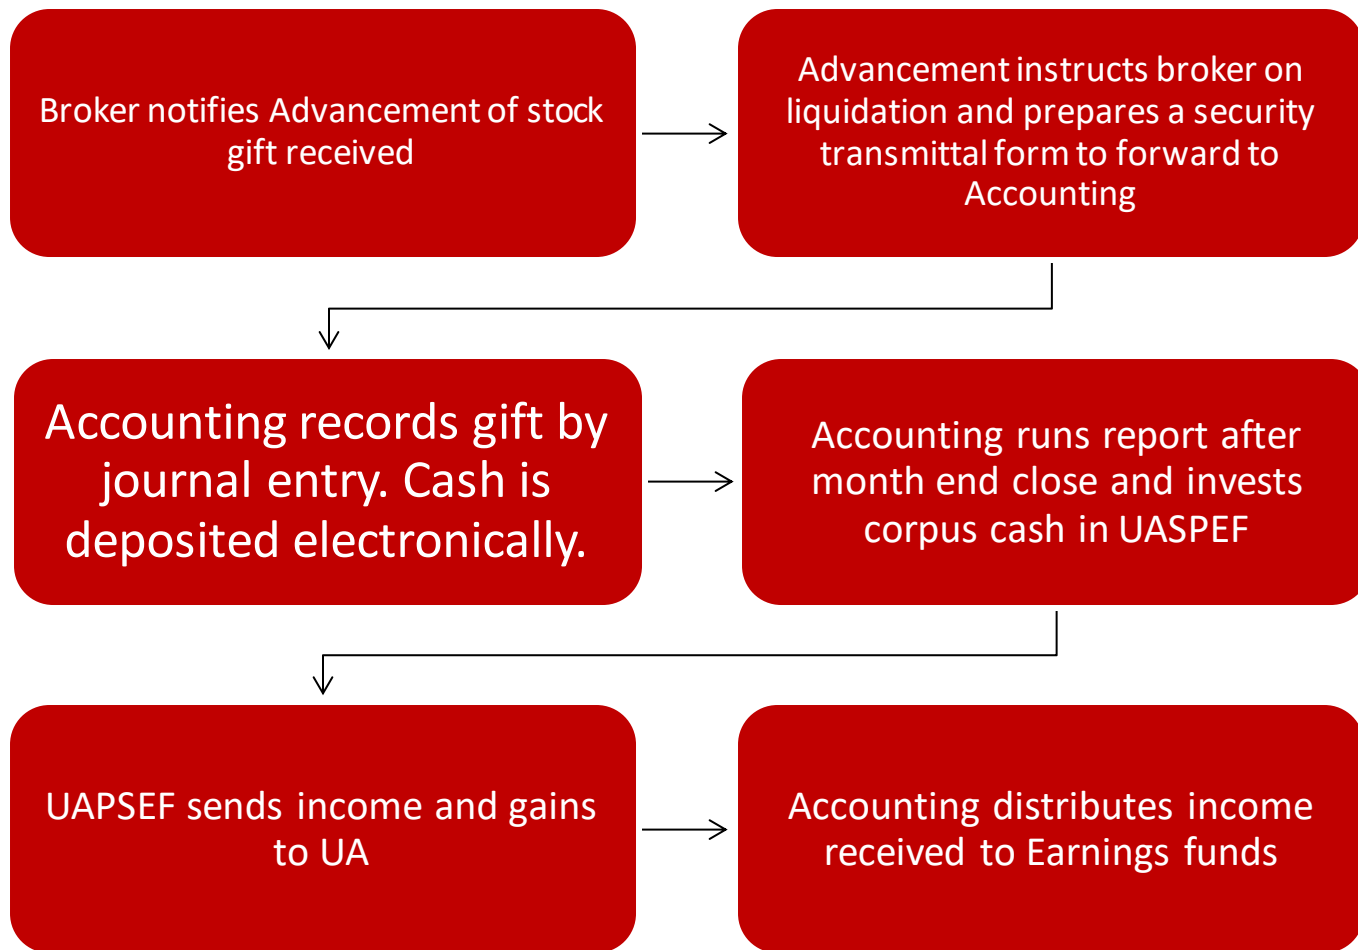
Broker notifies Advancement of stock gift received

Advancement instructs broker on liquidation and prepares a security transmittal form to forward to Accounting

Accounting records gift by journal entry. Cash is deposited electronically.

Accounting runs report after month end close and invests corpus cash in UASPEF

UAPSEF sends income and gains to UA

Accounting distributes income received to Earnings funds